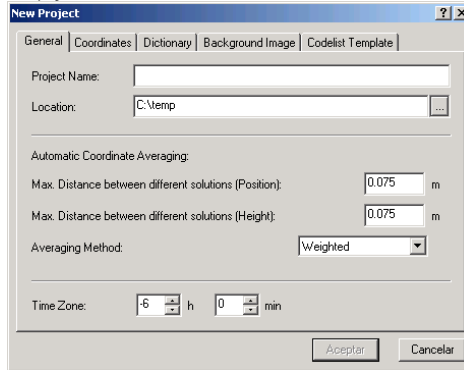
New Project

?| X

General | Coordinates | Dictionary | Background Image | Codelist Template

Project Name:

Location: C:\temp ...

Automatic Coordinate Averaging:

Max. Distance between different solutions (Position): 0.075 m

Max. Distance between different solutions (Height): 0.075 m

Averaging Method: Weighted

Time Zone: -6 h 0 min

Aceptar Cancelar